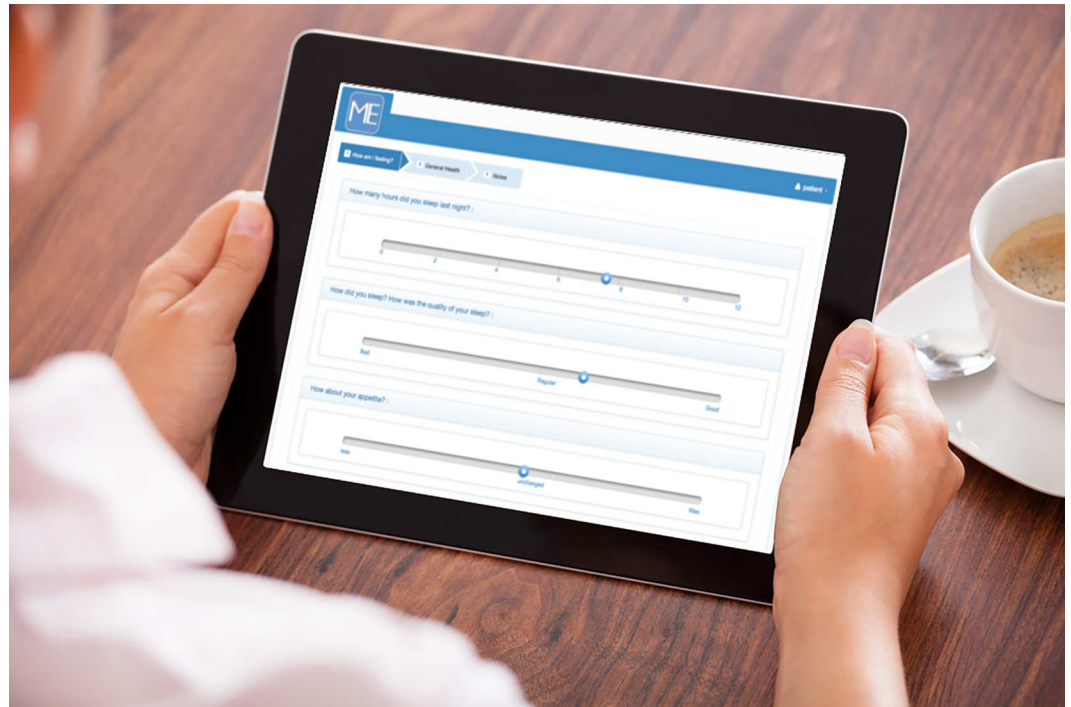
ME

1 How am I feeling? 2 General Health 3 Notes

patient

How many hours did you sleep last night? :

0 2 4 6 8 10 12

How did you sleep? How was the quality of your sleep? :

Bad Regular Good

How about your appetite? :

less Unchanged Max